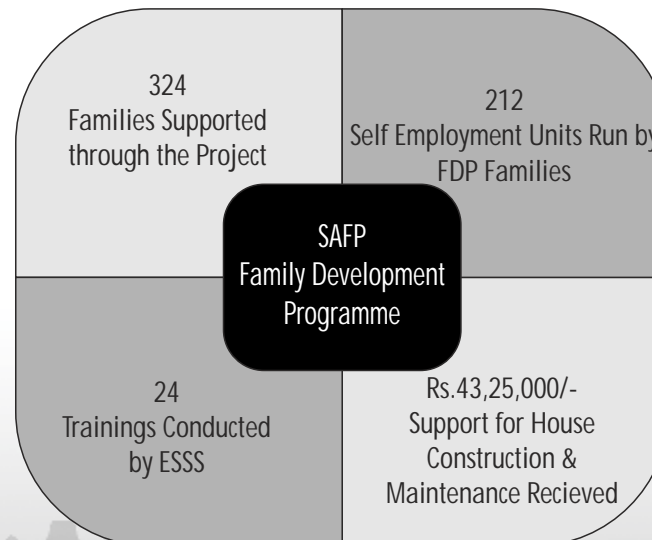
324
Families Supported through the Project

212
Self Employment Units Run by FDP Families

SAFP
Family Development Programme

24
Trainings Conducted by ESSS

Rs.43,25,000/-
Support for House Construction & Maintenance Recieved